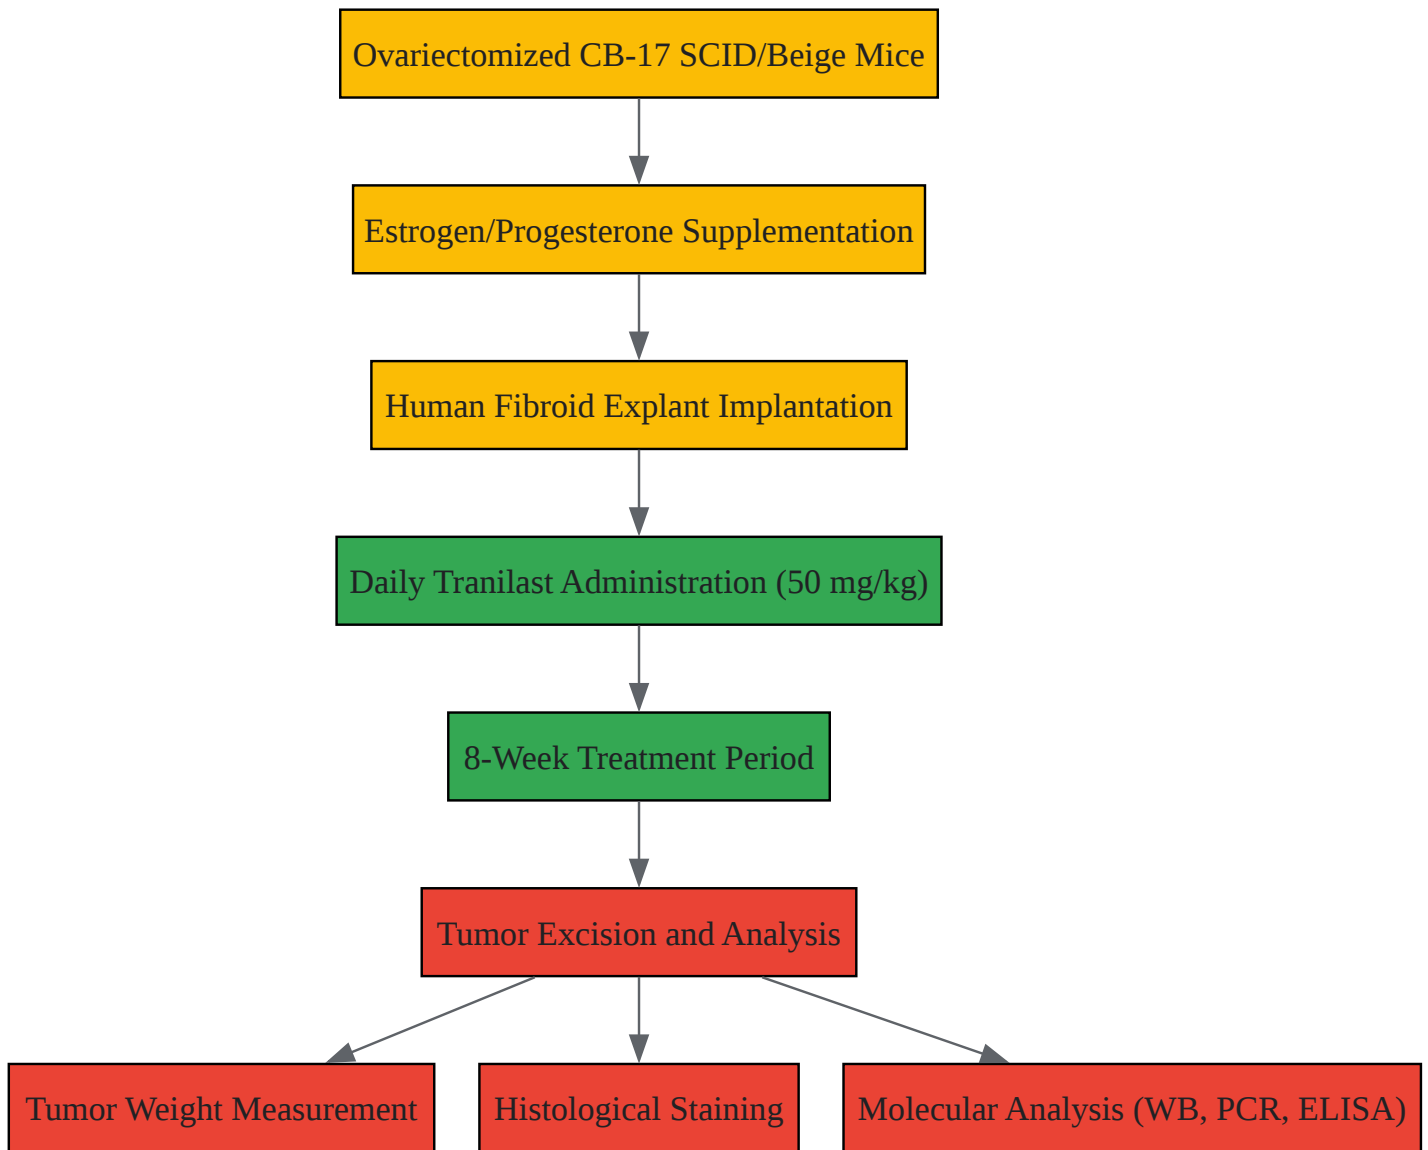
Ovariectomized CB-17 SCID/Beige Mice

Estrogen/Progesterone Supplementation

Human Fibroid Explant Implantation

Daily Tranilast Administration (50 mg/kg)

8-Week Treatment Period

Tumor Excision and Analysis

Tumor Weight Measurement

Histological Staining

Molecular Analysis (WB, PCR, ELISA)